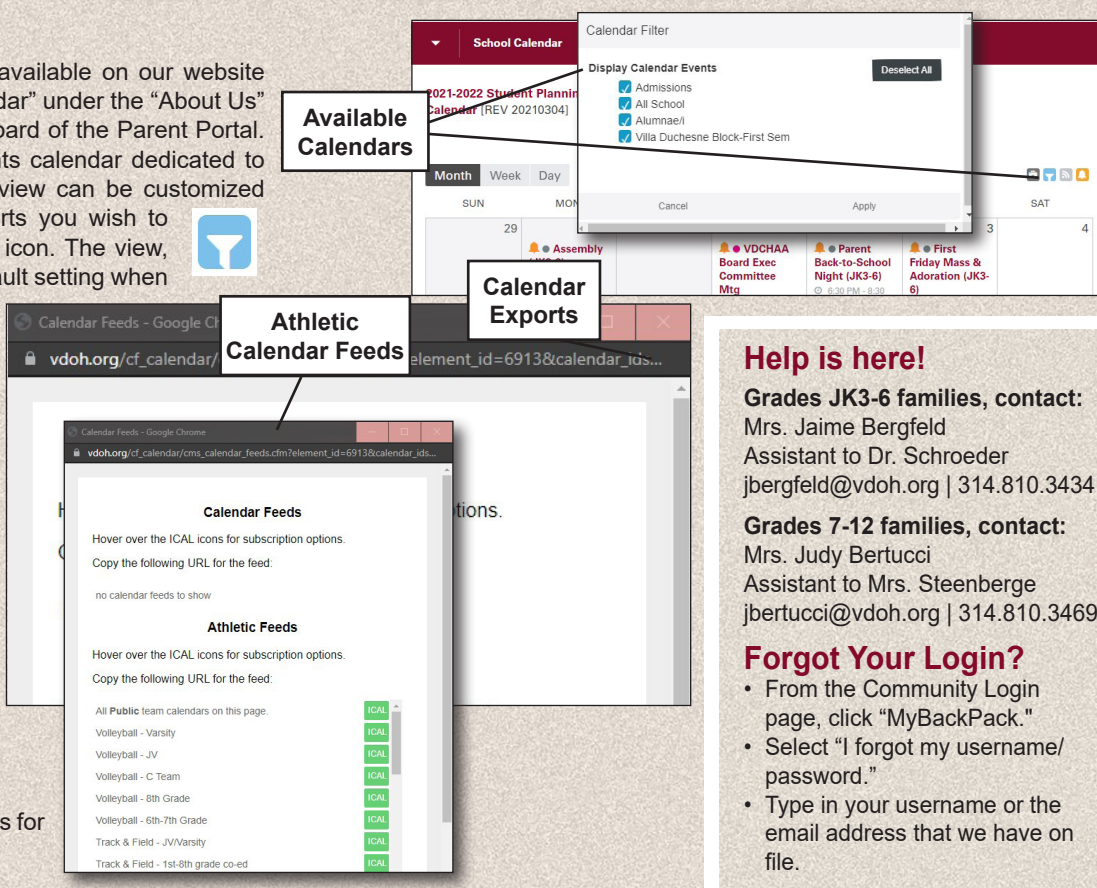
available on our website
dar" under the "About Us"
oard of the Parent Portal.
nts calendar dedicated to
view can be customized
rts you wish to
icon. The view,
ult setting when

School Calendar

2021-2022 Student Planning Calendar [REV 20210304]

Calendar Filter

Display Calendar Events

Deselect All

Admissions
All School
Alumnae/i
Villa Duchesne Block-First Sem

Cancel

Apply

Available Calendars

Month Week Day

SUN MON SAT

29 3 4

Assembly

VDCHAA Board Exec Committee Mtg

Parent Back-to-School Night (JK3-6)

6:30 PM - 8:30

First Friday Mass & Adoration (JK3-6)

Calendar Feeds - Google Chrome

vdoh.org/cf_calendar/ element_id=6913&calendar_ids...

Athletic Calendar Feeds

Calendar Exports

Calendar Feeds - Google Chrome

vdoh.org/cf_calendar/cms_calendar_feeds.cfm?element_id=6913&calendar_ids...

Calendar Feeds

Hover over the ICAL icons for subscription options.

Copy the following URL for the feed:

no calendar feeds to show

Athletic Feeds

Hover over the ICAL icons for subscription options.

Copy the following URL for the feed:

All Public team calendars on this page. ICAL
Volleyball - Varsity ICAL
Volleyball - JV ICAL
Volleyball - C Team ICAL
Volleyball - 8th Grade ICAL
Volleyball - 6th-7th Grade ICAL
Track & Field - JV/Varsity ICAL
Track & Field - 1st-8th grade co-ed ICAL

H tions.

s for

Help is here!

Grades JK3-6 families, contact:
Mrs. Jaime Bergfeld
Assistant to Dr. Schroeder
jbergfeld@vdoh.org | 314.810.3434

Grades 7-12 families, contact:
Mrs. Judy Bertucci
Assistant to Mrs. Steenberge
jbertucci@vdoh.org | 314.810.3469

Forgot Your Login?
• From the Community Login page, click "MyBackPack."
• Select "I forgot my username/ password."
• Type in your username or the email address that we have on file.